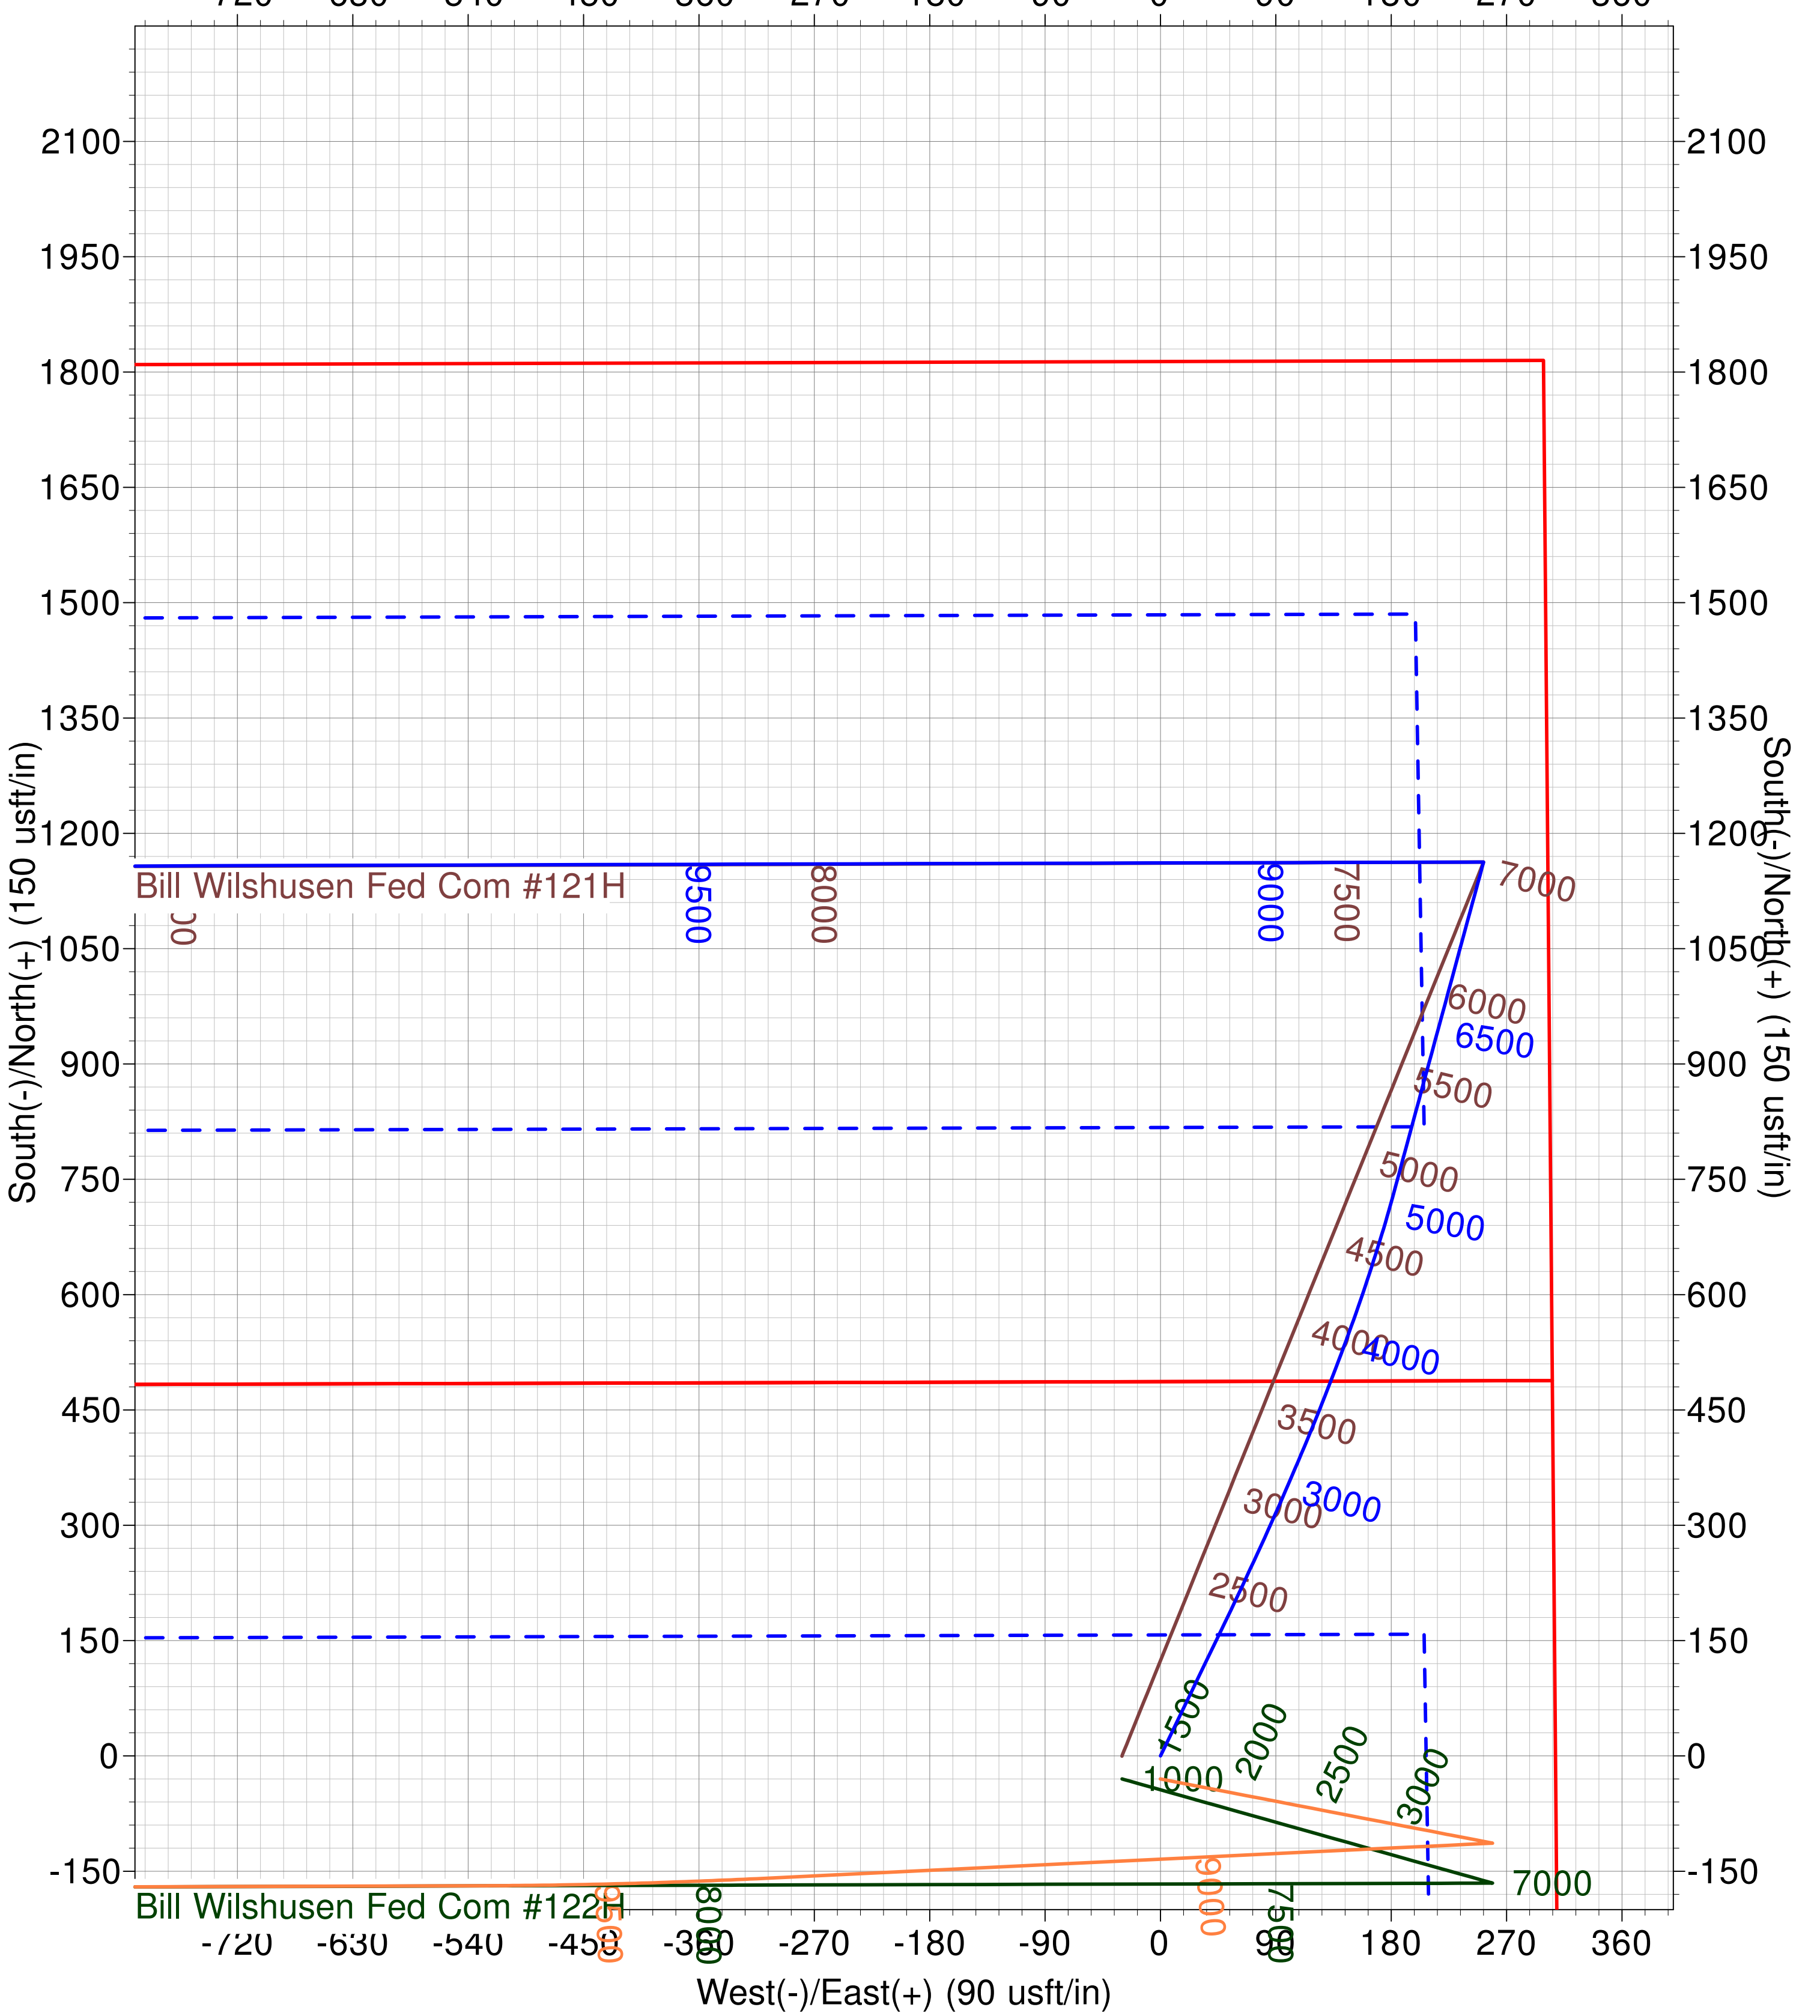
-720 -630 -540 -450 -360 -270 -180 -90 0 90 180 270 360

2100
1950
1800
1650
1500
1350
1200
1050
900
750
600
450
300
150
0
-150

South(-)/North(+) (150 usft/in)

Bill Wilshusen Fed Com #121H
00
9500
8000
9000
7500
7000
6000
6500
5500
5000
5000
4500
4000
4000
3500
3000
3000
2500
1500
2000
2500
3000
1000
7000
9000
7500
8500
8000

Bill Wilshusen Fed Com #122H

-720 -630 -540 -450 -360 -270 -180 -90 0 90 180 270 360

West(-)/East(+) (90 usft/in)